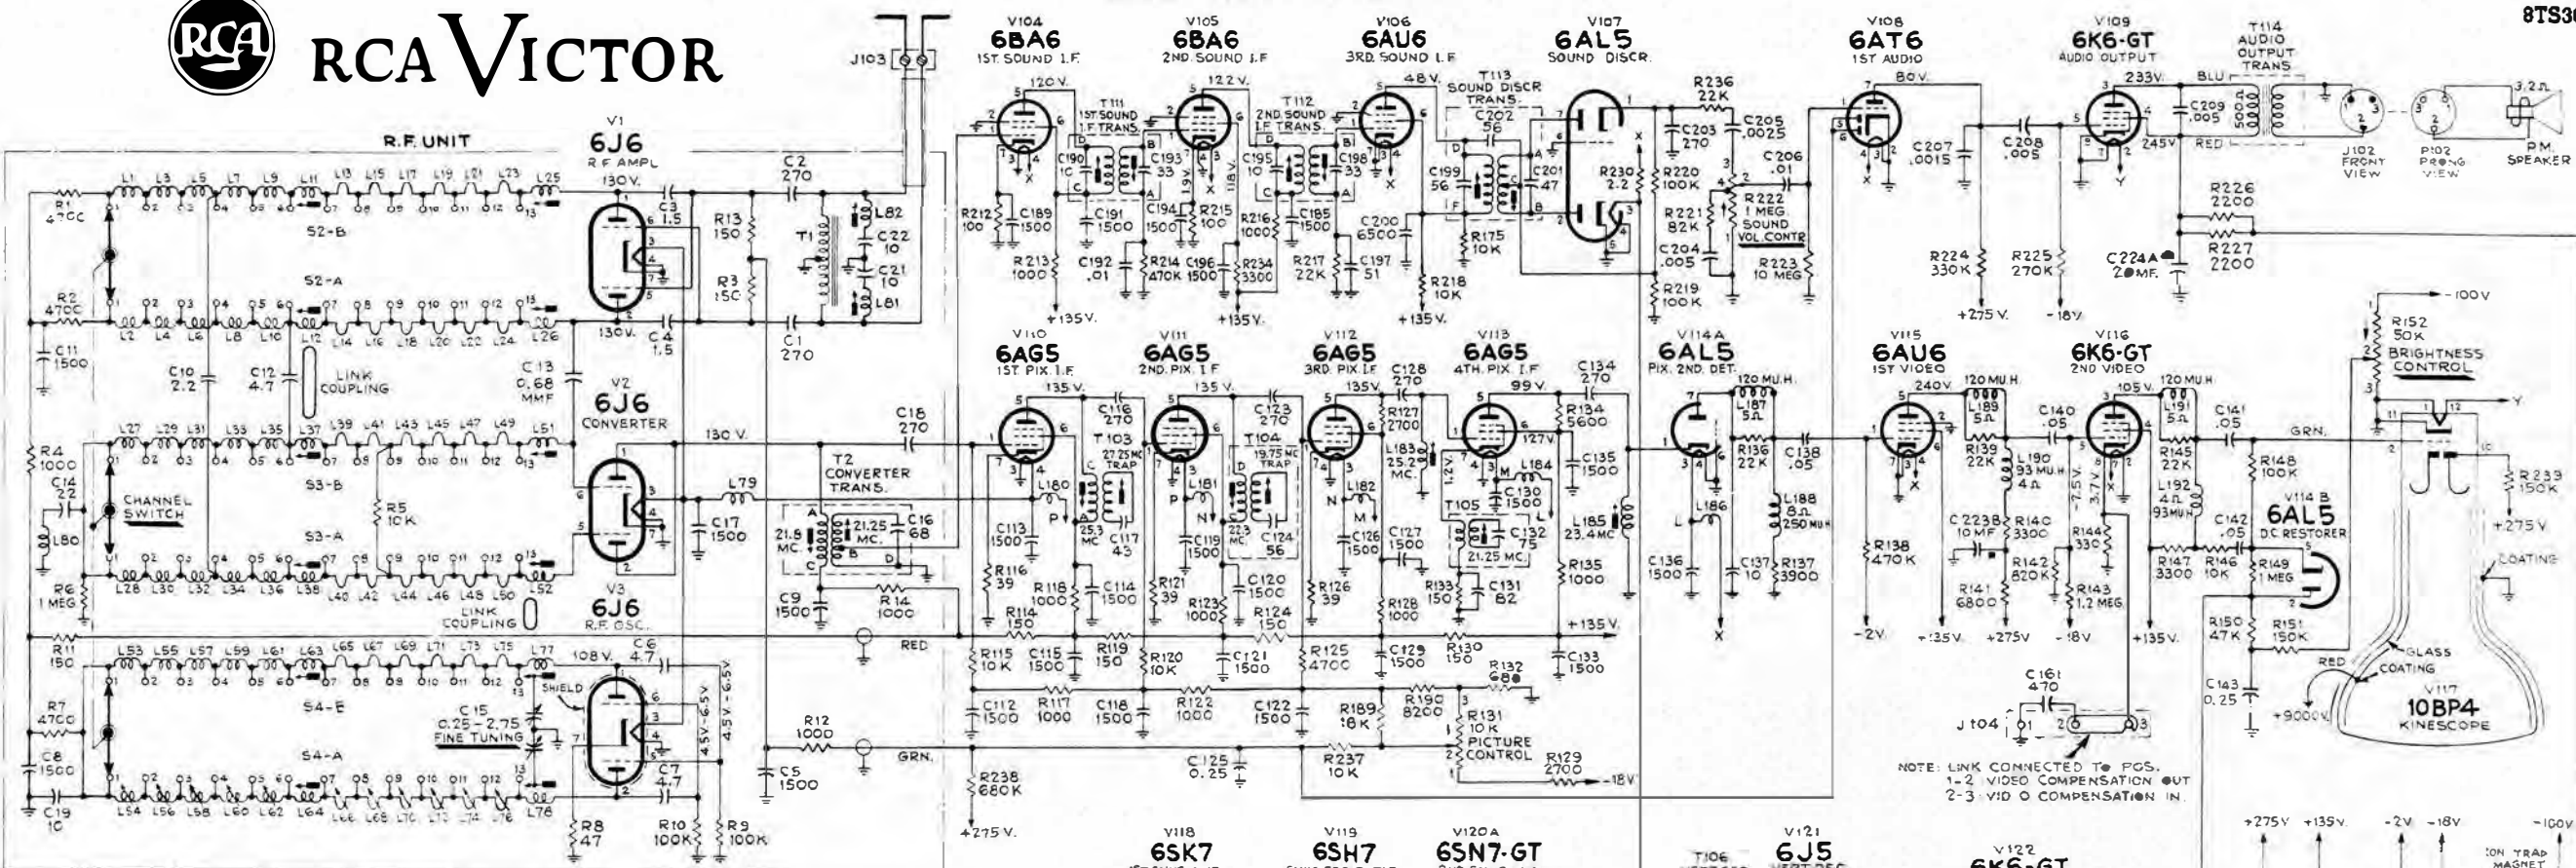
RCA VICTOR

8TS3

R.F. UNIT

V1 6J6 R.F. AMPL.
V2 6J6 CONVERTER
V3 6J6 R.F. OSC.

V104 6BA6 1ST. SOUND I.F.
V105 6BA6 2ND. SOUND I.F.
V106 6AU6 3RD. SOUND I.F.
V107 6AL5 SOUND DISCR.
V108 6AT6 1ST AUDIO
V109 6K6-GT AUDIO OUTPUT
T114 AUDIO OUTPUT TRANS.

V110 6AG5 1ST. PIX. I.F.
V111 6AG5 2ND. PIX. I.F.
V112 6AG5 3RD. PIX. I.F.
V113 6AG5 4TH. PIX. I.F.
V114A 6AL5 PIX. 2ND. DET.
V115 6AU6 1ST VIDEO
V116 6K6-GT 2ND VIDEO
V114 B 6AL5 D.C. RESTORER
V117 10BP4 KINESCOPE

V118 6SK7
V119 6SH7
V120A 6SN7-GT
V121 6J5
V122 6K6-GT

J103
J102 FRONT VIEW
P102 PRONG VIEW
P.M. SPEAKER
3.2Ω

CHANNEL SWITCH
LINK COUPLING
T1
T2 CONVERTER TRANS.
T103
T104
T105
T106
T111 1ST SOUND I.F. TRANS.
T112 2ND SOUND I.F. TRANS.
T113 SOUND DISCR TRANS.

R222 1 MEG. SOUND VOL. CONTR.
R152 50K BRIGHTNESS CONTROL
R131 10K PICTURE CONTROL
C15 0.25-2.75 FINE TUNING
SHIELD

S2-B S2-A S3-B S3-A S4-E S4-A

GLASS
COATING
COATING
+9000V.
RED GRN. BLU

NOTE: LINK CONNECTED TO POS. 1-2 VIDEO COMPENSATION OUT 2-3 VIDEO COMPENSATION IN.

ION TRAP MAGNET
J104

+275V +135V. -2V -18V -100V